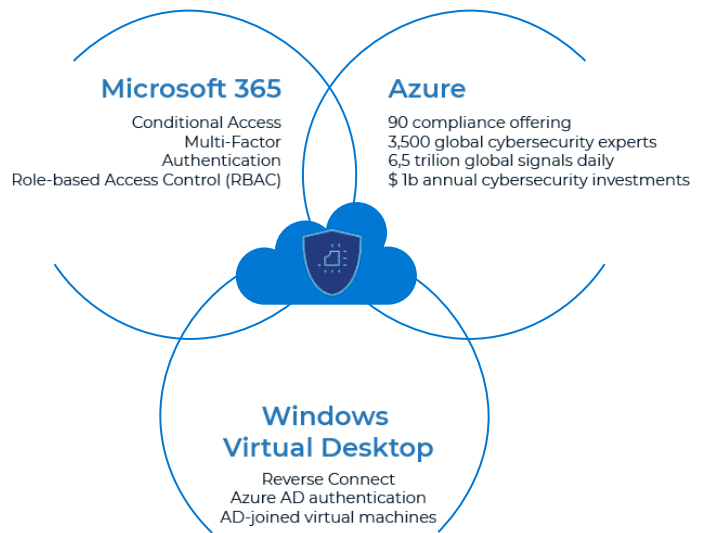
Microsoft 365

Conditional Access
Multi-Factor
Authentication
Role-based Access Control (RBAC)

Azure

90 compliance offering
3,500 global cybersecurity experts
6,5 trilion global signals daily
$ 1b annual cybersecurity investments

Windows
Virtual Desktop

Reverse Connect
Azure AD authentication
AD-joined virtual machines